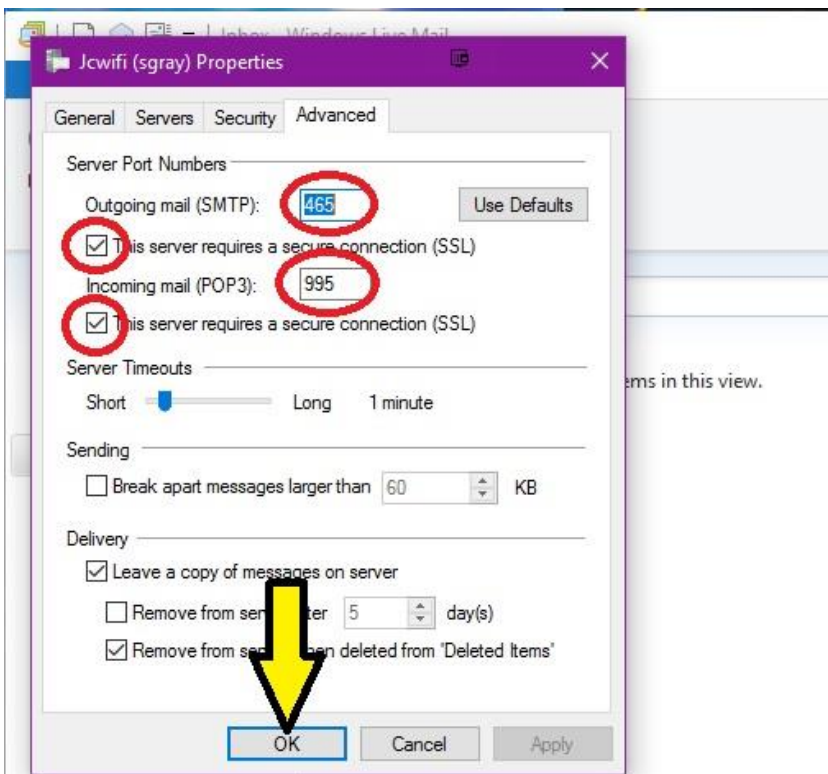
Inbox - Windows Live Mail

Jcwifi (sgray) Properties

General | Servers | Security | Advanced

Server Port Numbers

Outgoing mail (SMTP): 465 Use Defaults

This server requires a secure connection (SSL)

Incoming mail (POP3): 995

This server requires a secure connection (SSL)

Server Timeouts

Short Long 1 minute

Sending

Break apart messages larger than 60 KB

Delivery

Leave a copy of messages on server

Remove from ser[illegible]ter 5 day(s)

Remove from se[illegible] deleted from 'Deleted Items'

OK Cancel Apply

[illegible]ems in this view.